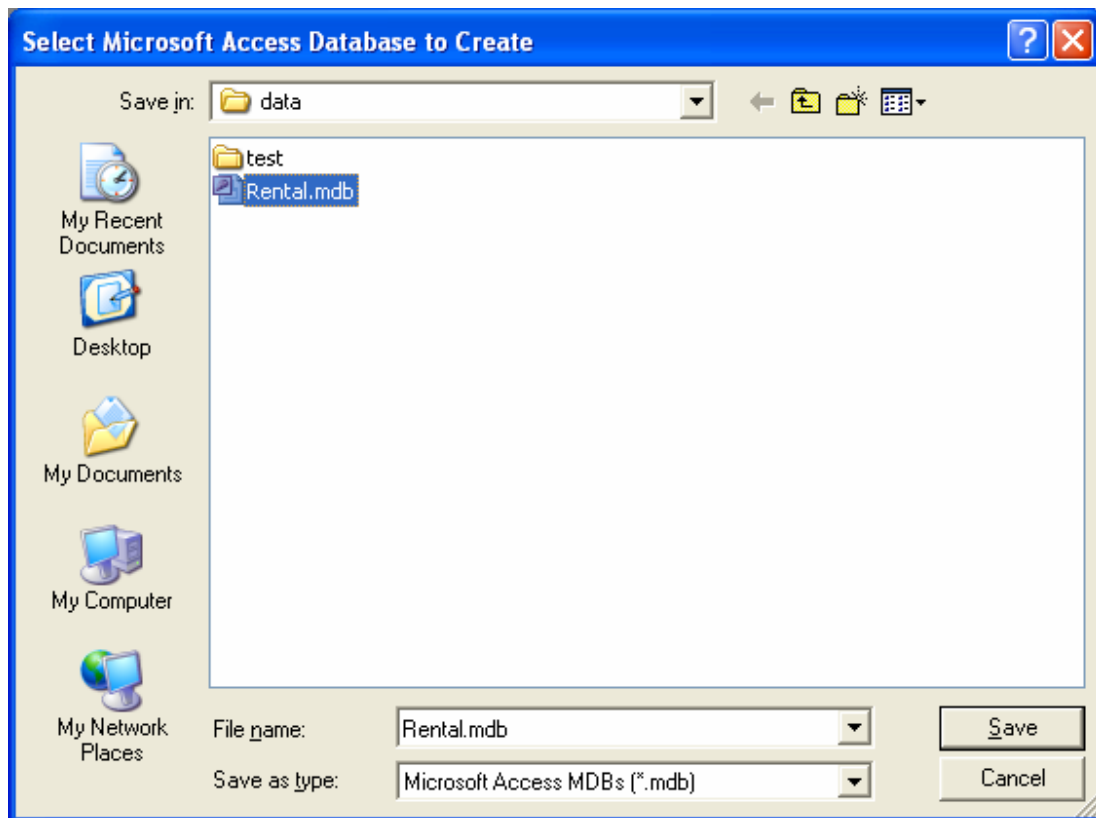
Select Microsoft Access Database to Create

Save in: data

My Recent Documents

Desktop

My Documents

My Computer

My Network Places

test

Rental.mdb

File name: Rental.mdb

Save as type: Microsoft Access MDBs (*.mdb)

Save

Cancel